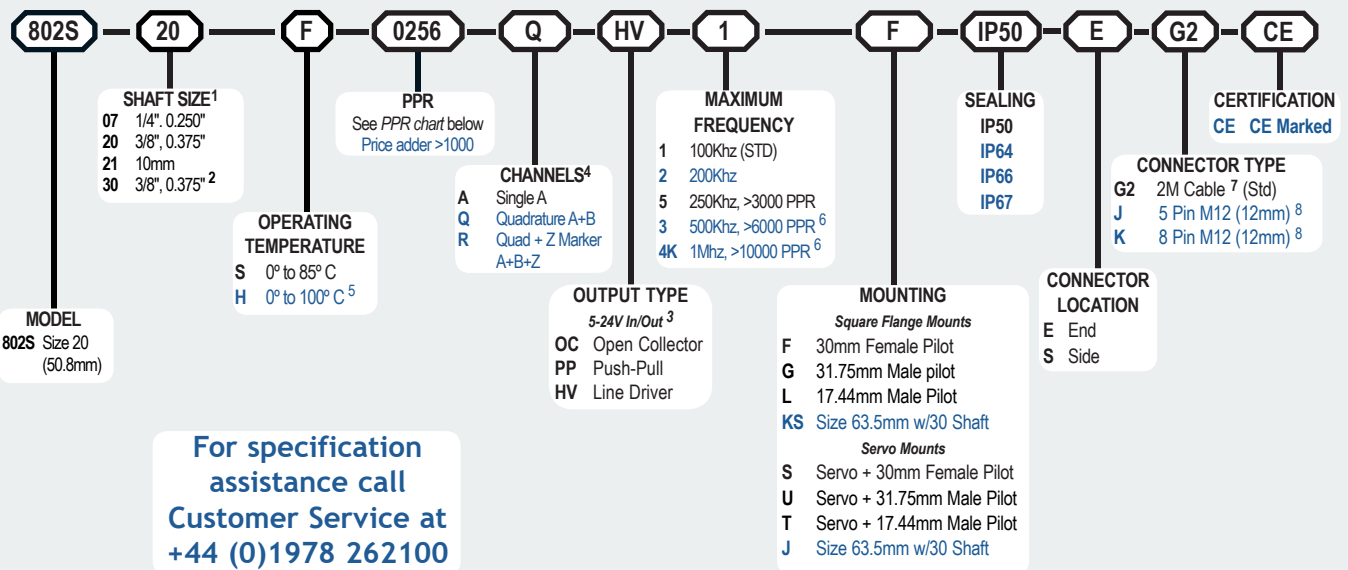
802S – 20 – F – 0256 – Q – HV – 1 – F – IP50 – E – G2 – CE

SHAFT SIZE$^1$
07 1/4". 0.250"
20 3/8", 0.375"
21 10mm
30 3/8", 0.375" $^2$

PPR
See PPR chart below
Price adder >1000

MAXIMUM FREQUENCY
1 100Khz (STD)
2 200Khz
5 250Khz, >3000 PPR
3 500Khz, >6000 PPR $^6$
4K 1Mhz, >10000 PPR $^6$

SEALING
IP50
IP64
IP66
IP67

CERTIFICATION
CE CE Marked

CONNECTOR TYPE
G2 2M Cable $^7$ (Std)
J 5 Pin M12 (12mm) $^8$
K 8 Pin M12 (12mm) $^8$

CHANNELS$^4$
A Single A
Q Quadrature A+B
R Quad + Z Marker A+B+Z

OPERATING TEMPERATURE
S 0º to 85º C
H 0º to 100º C $^5$

OUTPUT TYPE
5-24V In/Out $^3$
OC Open Collector
PP Push-Pull
HV Line Driver

MOUNTING
Square Flange Mounts
F 30mm Female Pilot
G 31.75mm Male pilot
L 17.44mm Male Pilot
KS Size 63.5mm w/30 Shaft
Servo Mounts
S Servo + 30mm Female Pilot
U Servo + 31.75mm Male Pilot
T Servo + 17.44mm Male Pilot
J Size 63.5mm w/30 Shaft

CONNECTOR LOCATION
E End
S Side

MODEL
802S Size 20 (50.8mm)

For specification assistance call Customer Service at +44 (0)1978 262100